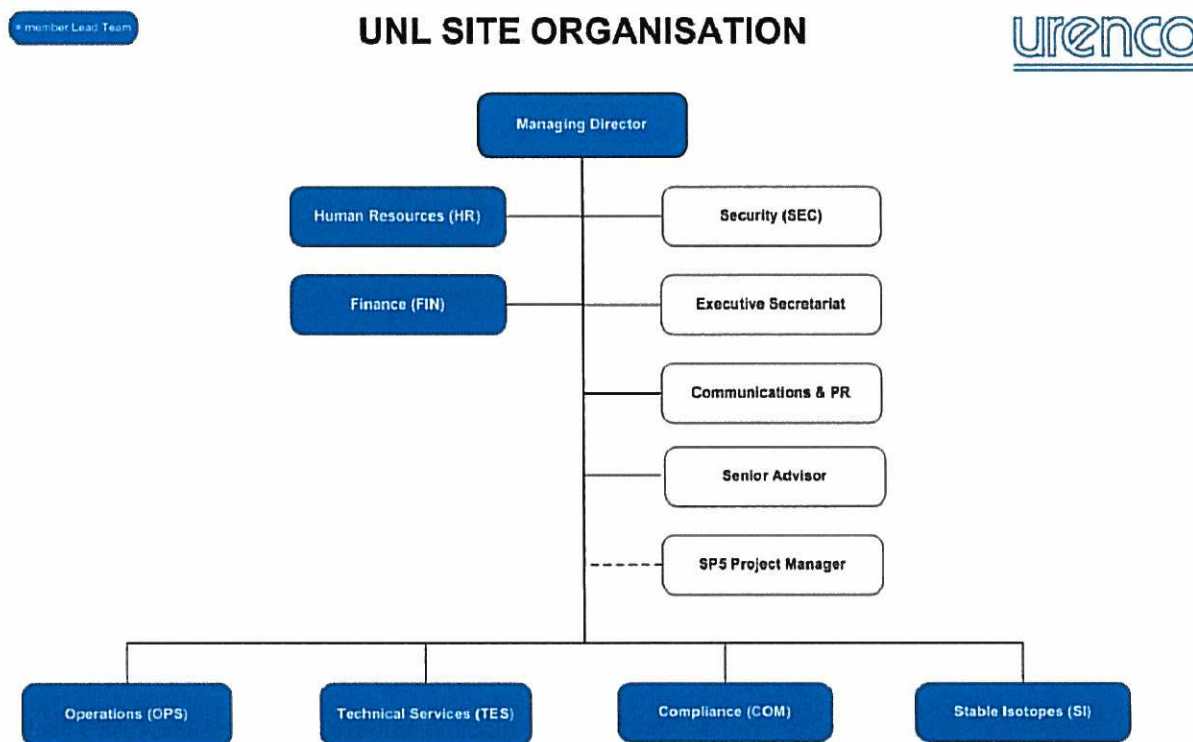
= member Lead Team

UNL SITE ORGANISATION

urenco

Managing Director

Human Resources (HR)

Security (SEC)

Finance (FIN)

Executive Secretariat

Communications & PR

Senior Advisor

SP5 Project Manager

Operations (OPS)

Technical Services (TES)

Compliance (COM)

Stable Isotopes (SI)